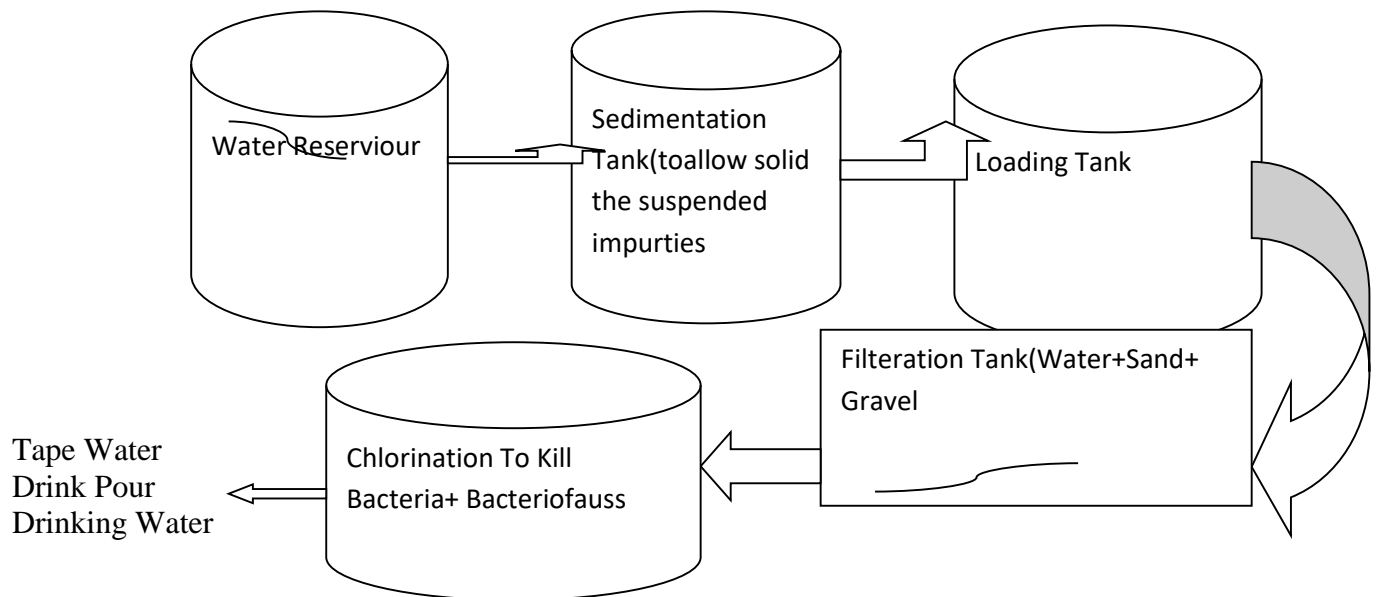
Water Reserviour

Sedimentation Tank(toallow solid the suspended impurties

Loading Tank

Filteration Tank(Water+Sand+ Gravel

Chlorination To Kill Bacteria+ Bacteriofauss

Tape Water Drink Pour Drinking Water